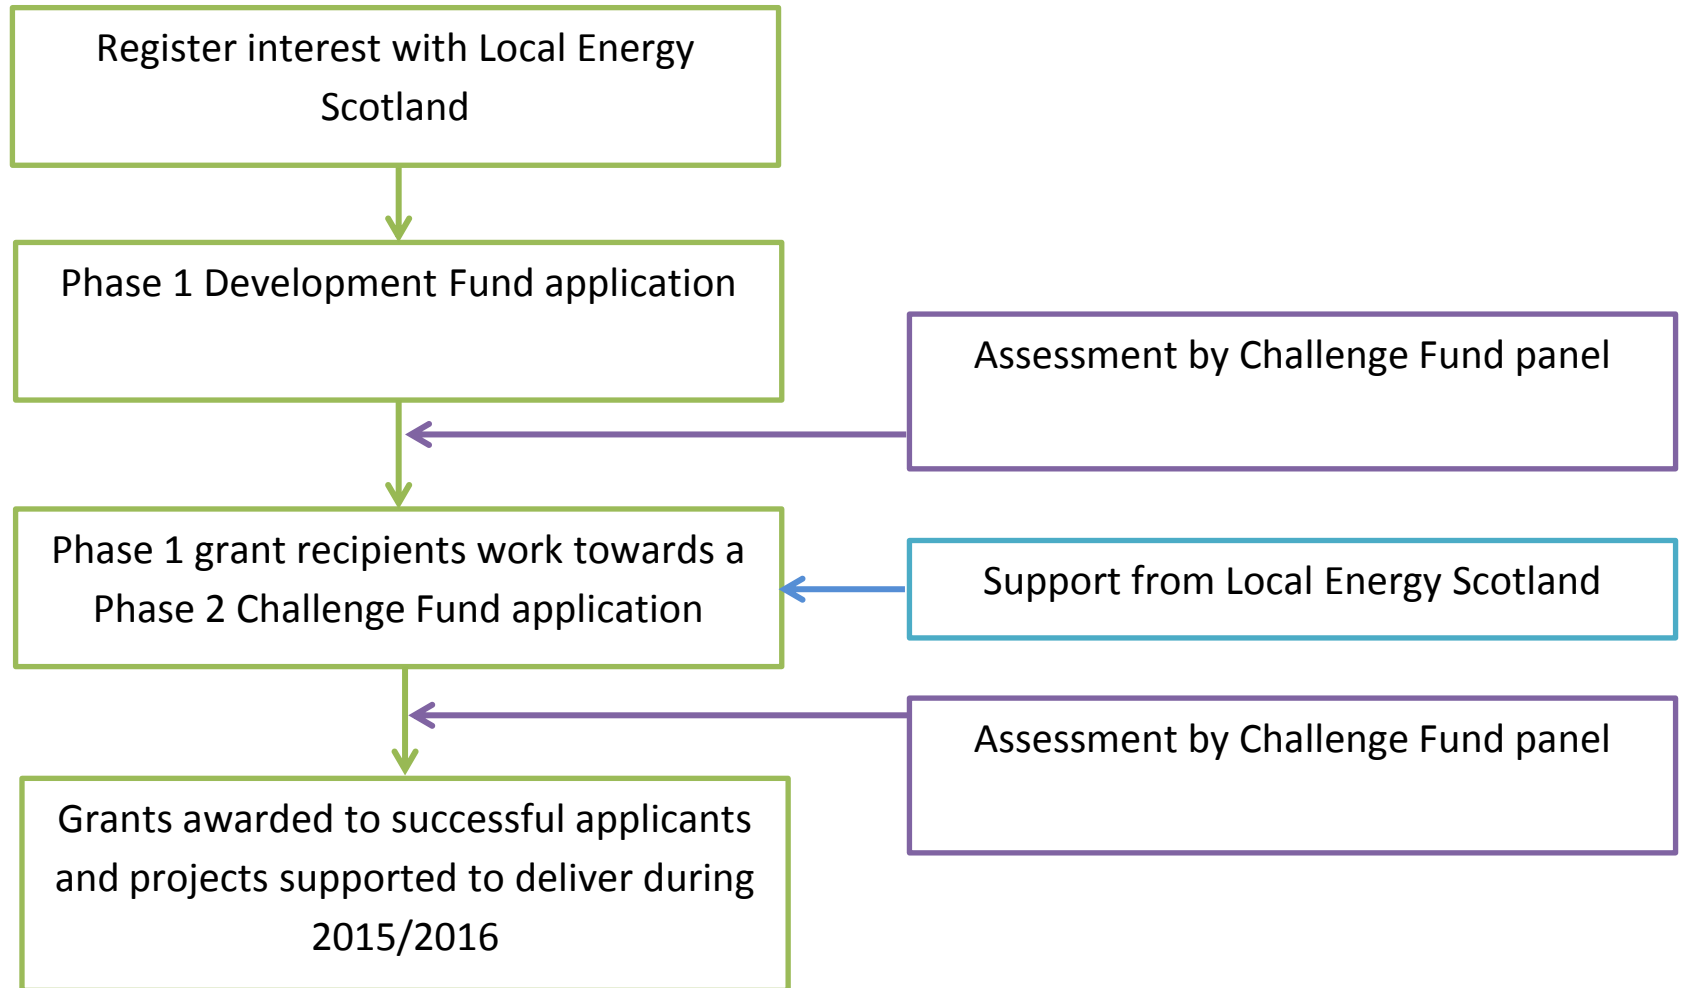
Register interest with Local Energy Scotland

Phase 1 Development Fund application

Assessment by Challenge Fund panel

Phase 1 grant recipients work towards a Phase 2 Challenge Fund application

Support from Local Energy Scotland

Assessment by Challenge Fund panel

Grants awarded to successful applicants and projects supported to deliver during 2015/2016